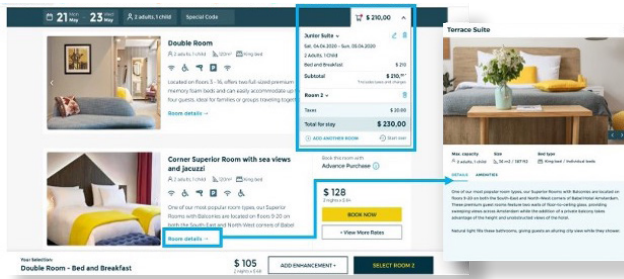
21 May 23 May 2 adults, 1 child Special Code

$ 210,00

Junior Suite
Sat, 04.06.2020 - Sun, 05.06.2020
2 Adults, 1 Child
Bed and Breakfast $ 210
Subtotal $ 210,
Room 2
Taxes $ 20.00
Total for stay $ 230.00
ADD ANOTHER ROOM Start over

Double Room

Located on floors 5 - 16, offers two full-sized premium memory foam beds and can easily accommodate up to four guests, ideal for families or groups meeting together.

Room details

Corner Superior Room with sea views and jacuzzi

One of our most popular room types, our Superior Rooms with Balconies are located on floors 9-20 on the North and South East and North West corners of Babel

Room details

Book this room with
Advance Purchase

$ 128
2 nights • $ 96

BOOK NOW

View More Rates

Terrace Suite

Max. capacity
Size
Bed type

DETAILS AMENITIES

One of our most popular room types, our Superior Rooms with Balconies are located on floors 9-20 on both the South East and North West corners of Babel Hotel Amsterdam. These premium guest rooms feature two walls of floor-to-ceiling glass, providing sweeping views across Amsterdam while the addition of a private balcony takes advantage of the height and unobstructed views of the hotel.

Natural light fills these bathrooms, giving guests an alluring city view while they shower.

Your Selection:
Double Room - Bed and Breakfast

$ 105
2 nights • $ 48

ADD ENHANCEMENT

SELECT ROOM 2